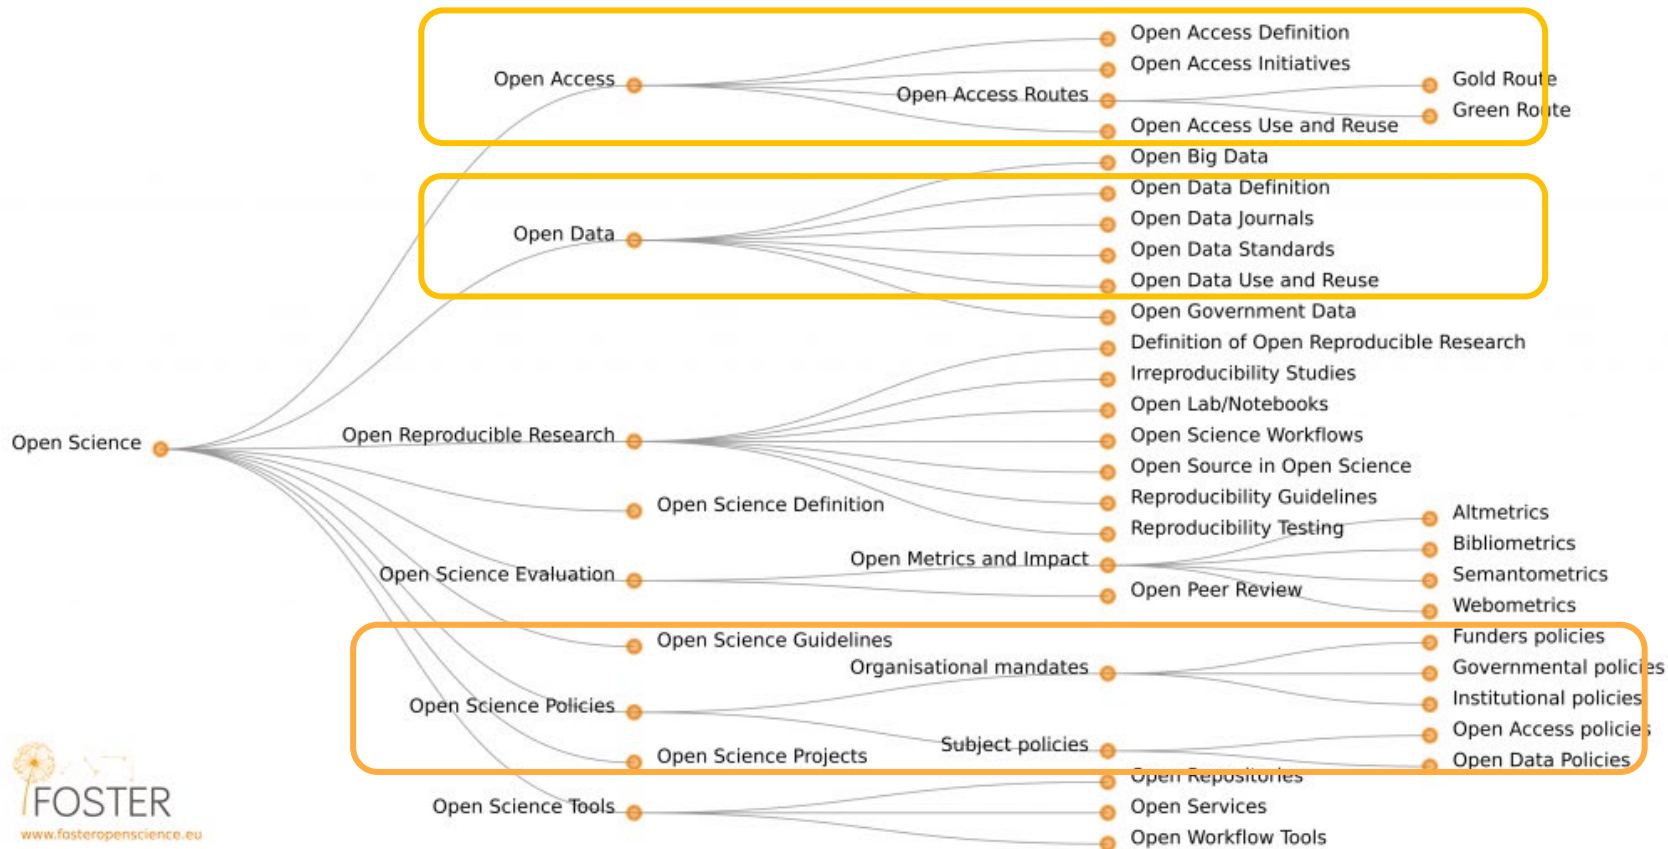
Open Access
Open Access Definition
Open Access Initiatives
Open Access Routes
Gold Route
Green Route
Open Access Use and Reuse
Open Big Data
Open Data
Open Data Definition
Open Data Journals
Open Data Standards
Open Data Use and Reuse
Open Government Data
Definition of Open Reproducible Research
Irreproducibility Studies
Open Lab/Notebooks
Open Science
Open Reproducible Research
Open Science Workflows
Open Source in Open Science
Reproducibility Guidelines
Open Science Definition
Reproducibility Testing
Altmetrics
Bibliometrics
Open Metrics and Impact
Open Science Evaluation
Semantometrics
Open Peer Review
Webometrics
Open Science Guidelines
Funders policies
Organisational mandates
Governmental policies
Institutional policies
Open Science Policies
Open Access policies
Subject policies
Open Science Projects
Open Data Policies
Open Repositories
FOSTER
www.fosteropenscience.eu
Open Science Tools
Open Services
Open Workflow Tools